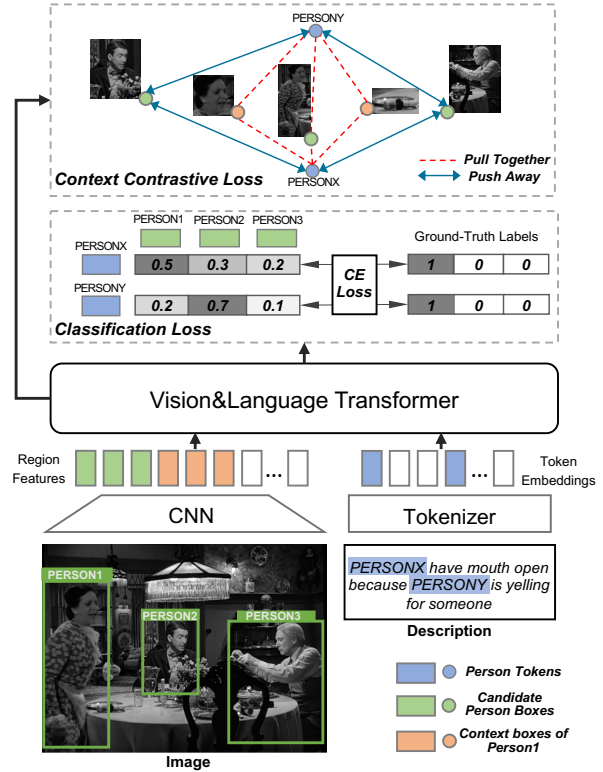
PERSONY

PERSONX

Pull Together

Push Away

Context Contrastive Loss

PERSON1 PERSON2 PERSON3

Ground-Truth Labels

PERSONX

| 0.5 | 0.3 | 0.2 |
|---|---|---|

CE Loss

| 1 | 0 | 0 |
|---|---|---|

PERSONY

| 0.2 | 0.7 | 0.1 |
|---|---|---|

| 1 | 0 | 0 |
|---|---|---|

Classification Loss

Vision&Language Transformer

Region Features

...

...

Token Embeddings

CNN

Tokenizer

PERSON1

PERSON2

PERSON3

PERSONX have mouth open because PERSONY is yelling for someone

Description

Image

Person Tokens

Candidate Person Boxes

Context boxes of Person1